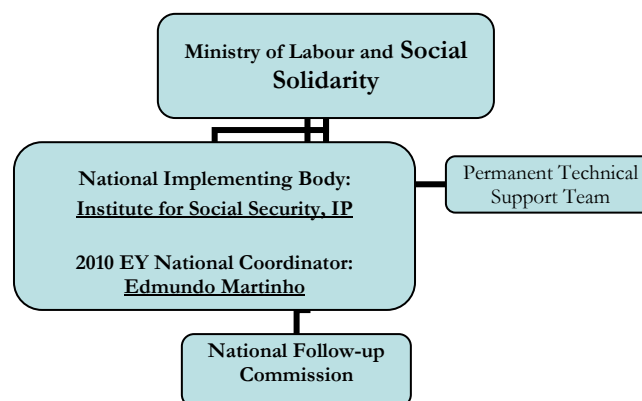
Ministry of Labour and Social Solidarity

National Implementing Body:
Institute for Social Security, IP

2010 EY National Coordinator:
Edmundo Martinho

Permanent Technical Support Team

National Follow-up Commission